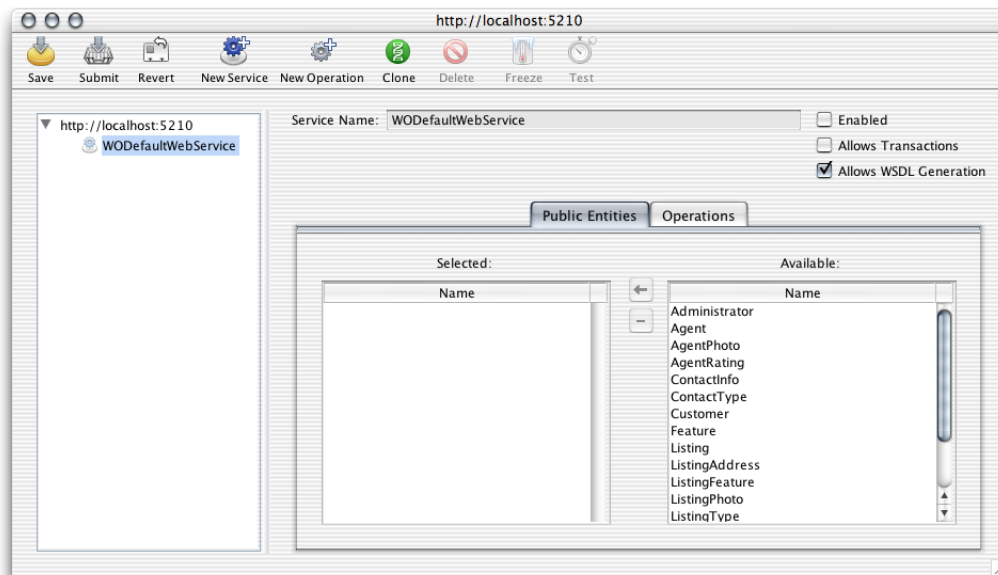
http://localhost:5210

Save Submit Revert New Service New Operation Clone Delete Freeze Test

http://localhost:5210
WODefaultWebService

Service Name: WODefaultWebService

Enabled
Allows Transactions
Allows WSDL Generation

Public Entities Operations

Selected:

| Name |
|---|

Available:

| Name |
|---|
| Administrator |
| Agent |
| AgentPhoto |
| AgentRating |
| ContactInfo |
| ContactType |
| Customer |
| Feature |
| Listing |
| ListingAddress |
| ListingFeature |
| ListingPhoto |
| ListingType |